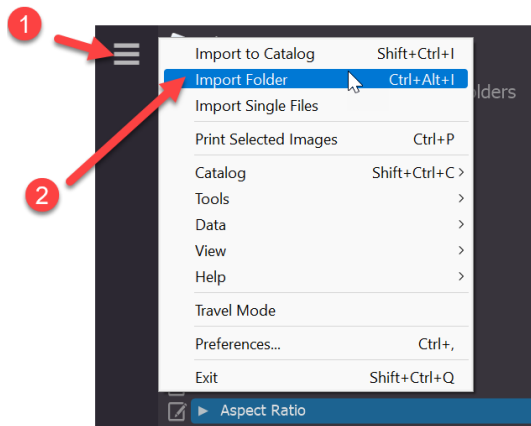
1

2

Import to Catalog Shift+Ctrl+I
Import Folder Ctrl+Alt+I
Import Single Files
Print Selected Images Ctrl+P
Catalog Shift+Ctrl+C
Tools
Data
View
Help
Travel Mode
Preferences... Ctrl+,
Exit Shift+Ctrl+Q

lders

Aspect Ratio